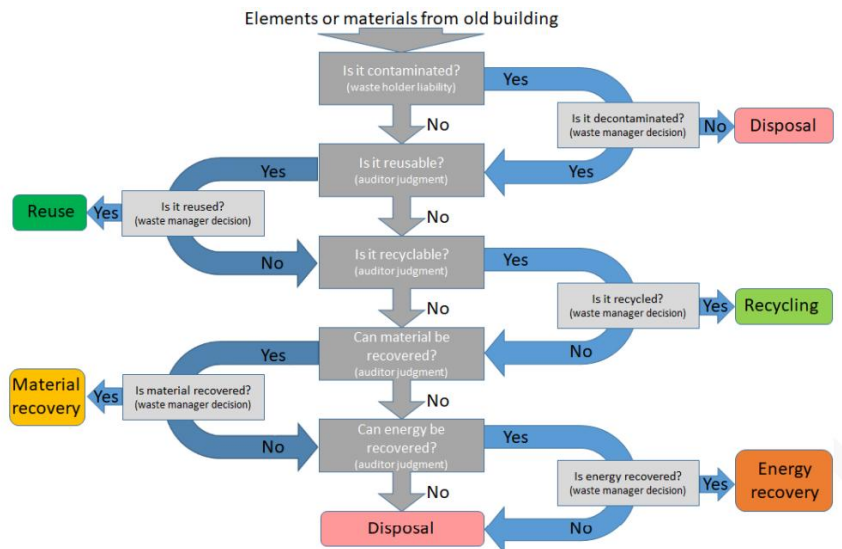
Elements or materials from old building

Is it contaminated?
(waste holder liability)

Yes

Is it decontaminated?
(waste manager decision)

No

Disposal

No

Yes

Is it reusable?
(auditor judgment)

Yes

Reuse

Yes

Is it reused?
(waste manager decision)

No

No

Is it recyclable?
(auditor judgment)

Yes

Is it recycled?
(waste manager decision)

Yes

Recycling

No

No

Can material be recovered?
(auditor judgment)

Yes

Material recovery

Yes

Is material recovered?
(waste manager decision)

No

No

Can energy be recovered?
(auditor judgment)

Yes

Is energy recovered?
(waste manager decision)

Yes

Energy recovery

No

No

Disposal